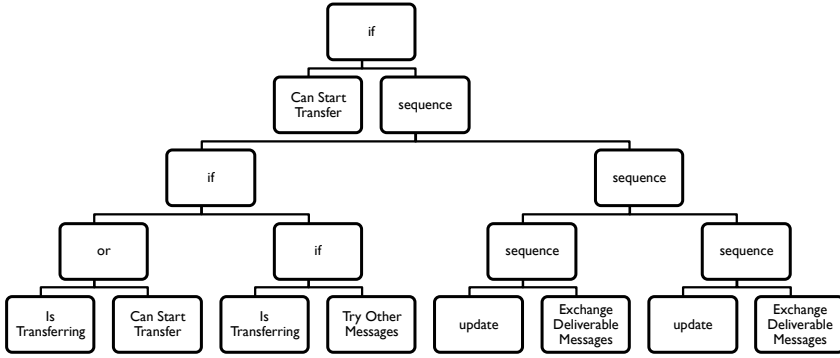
if

Can Start Transfer

sequence

if

sequence

or

if

sequence

sequence

Is Transferring

Can Start Transfer

Is Transferring

Try Other Messages

update

Exchange Deliverable Messages

update

Exchange Deliverable Messages